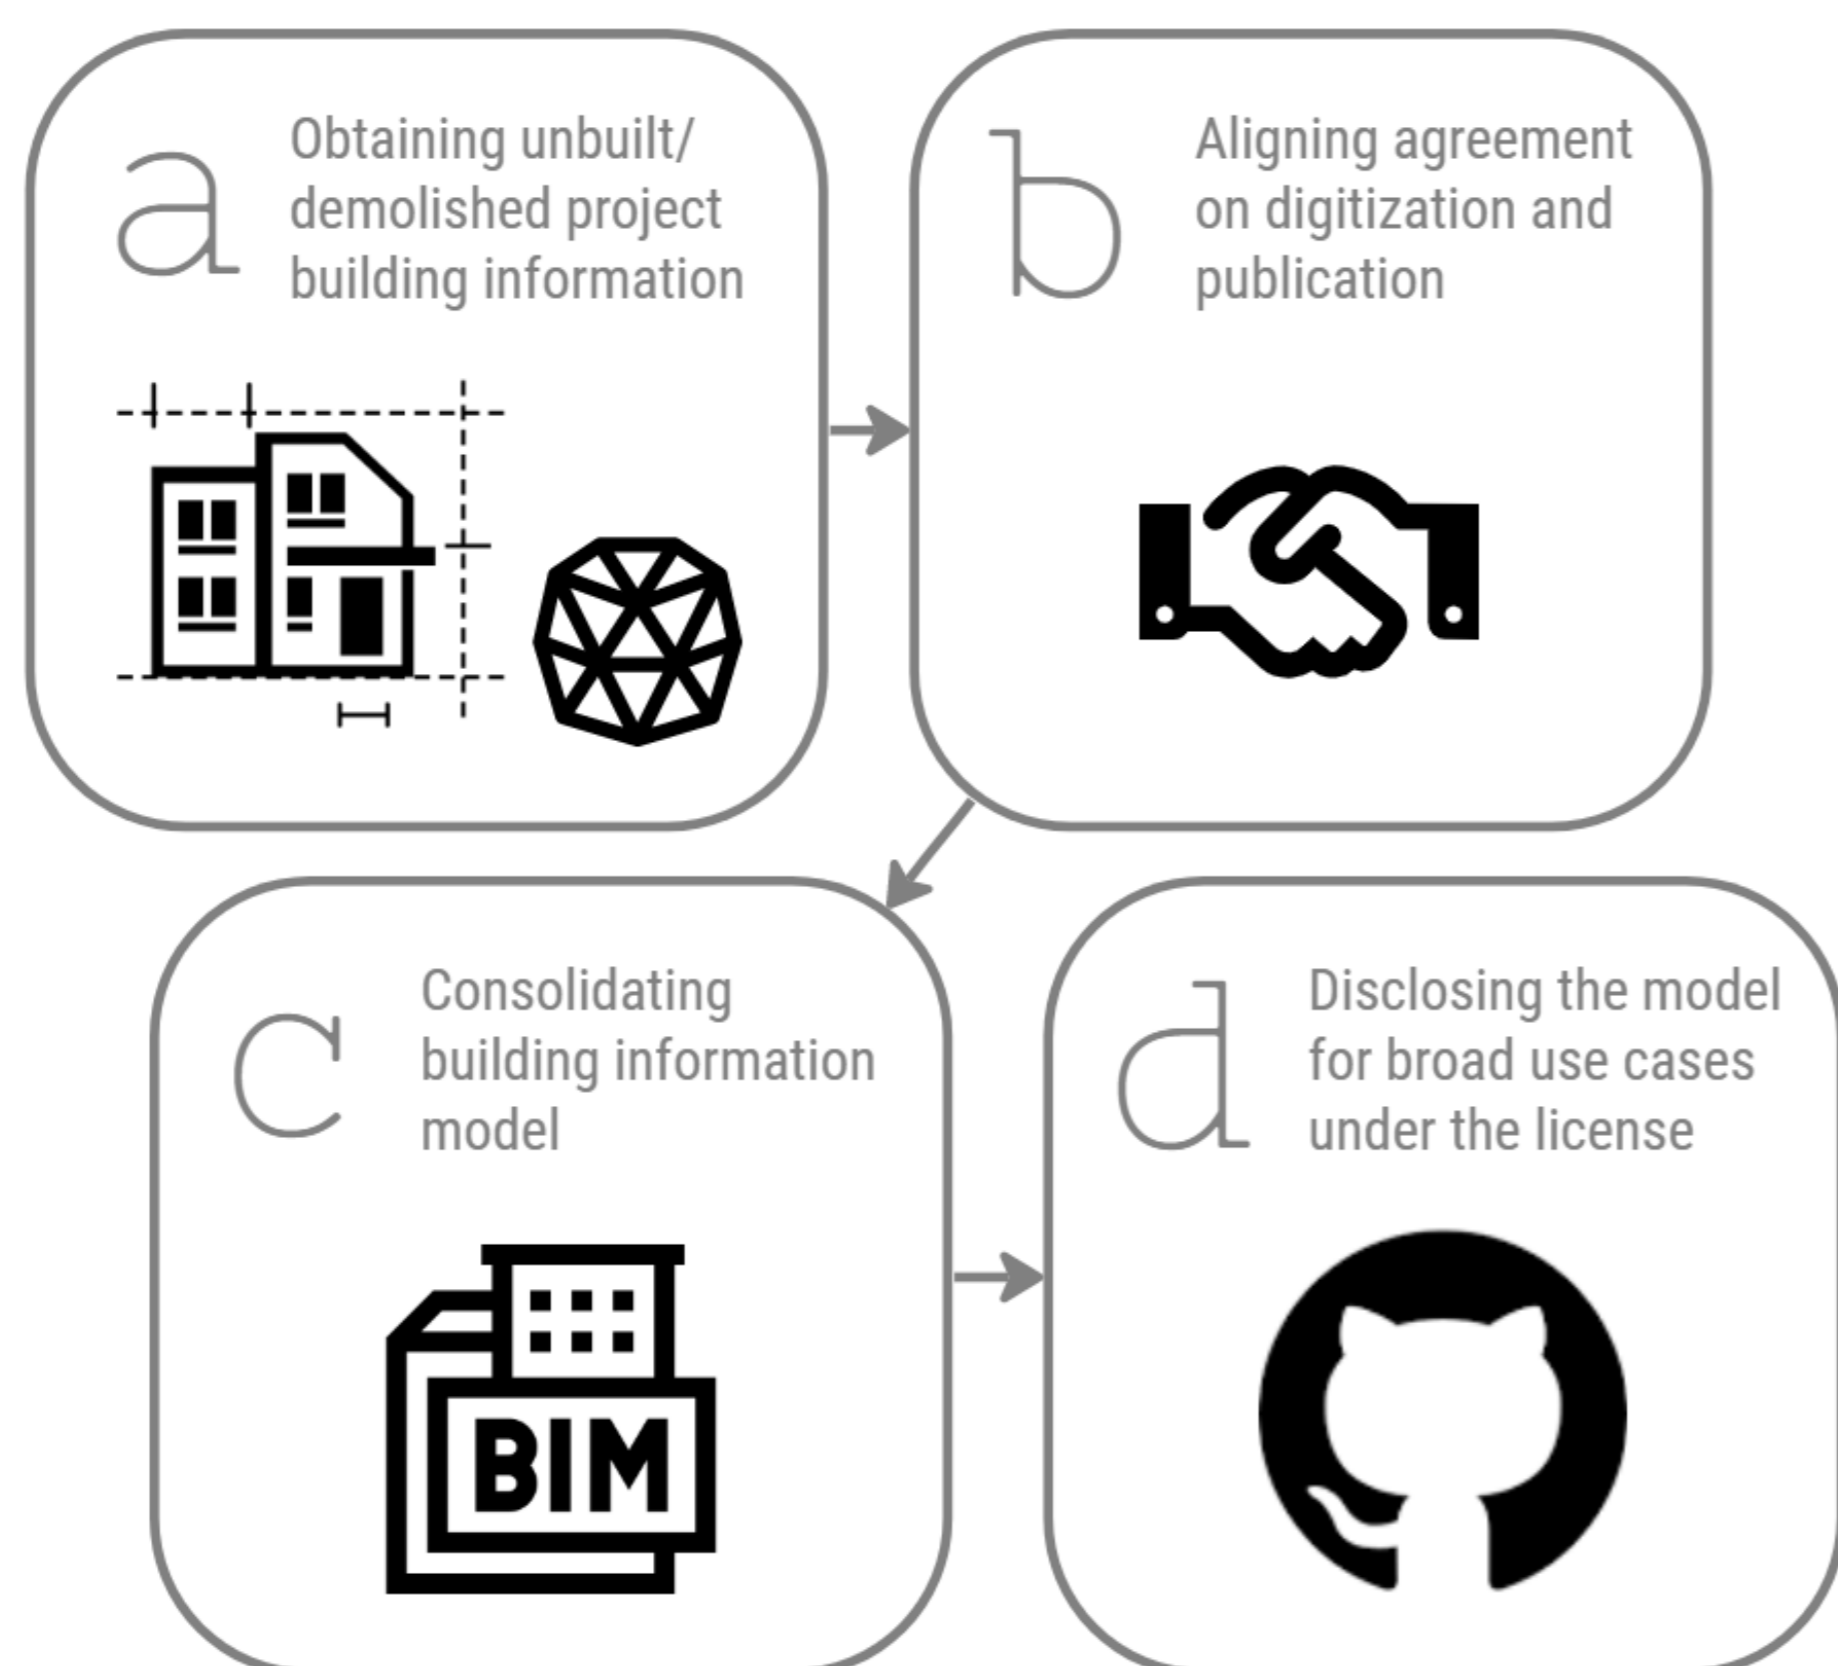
a
Obtaining unbuilt/ demolished project building information

b
Aligning agreement on digitization and publication

c
Consolidating building information model

BIM

d
Disclosing the model for broad use cases under the license